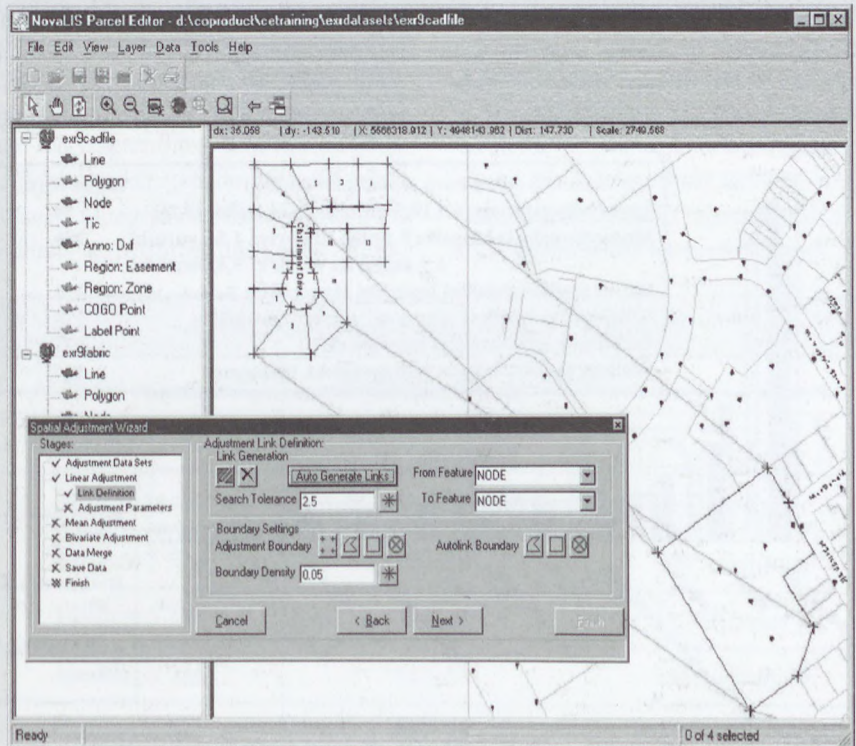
NovaLIS Parcel Editor - d:\coproduct\cetraining\exdatasets\exr9cadfile

File Edit View Layer Data Tools Help

dx: 36.058 | dy: -143.510 | X: 5666318.912 | Y: 4948143.962 | Dist: 147.730 | Scale: 2749.569

exr9cadfile
Line
Polygon
Node
Tic
Anno: Dxf
Region: Easement
Region: Zone
COGO Point
Label Point
exr9fabric
Line
Polygon
Node

Spatial Adjustment Wizard

Stages:
✓ Adjustment Data Sets
✓ Linear Adjustment
✓ Link Definition
✕ Adjustment Parameters
✕ Mean Adjustment
✕ Bivariate Adjustment
✕ Data Merge
✕ Save Data
✕ Finish

Adjustment Link Definition:
Link Generation
Auto Generate Links
From Feature NODE
Search Tolerance 2.5
To Feature NODE
Boundary Settings
Adjustment Boundary
Autolink Boundary
Boundary Density 0.05

Cancel
< Back
Next >
Finish

Ready
0 of 4 selected